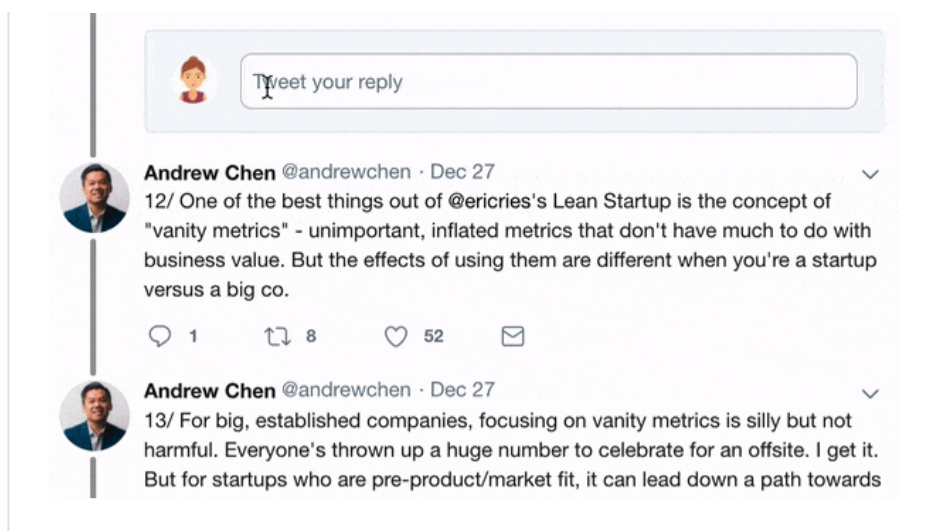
Tweet your reply

Andrew Chen @andrewchen · Dec 27
12/ One of the best things out of @ericries's Lean Startup is the concept of "vanity metrics" - unimportant, inflated metrics that don't have much to do with business value. But the effects of using them are different when you're a startup versus a big co.

1 8 52

Andrew Chen @andrewchen · Dec 27
13/ For big, established companies, focusing on vanity metrics is silly but not harmful. Everyone's thrown up a huge number to celebrate for an offsite. I get it. But for startups who are pre-product/market fit, it can lead down a path towards